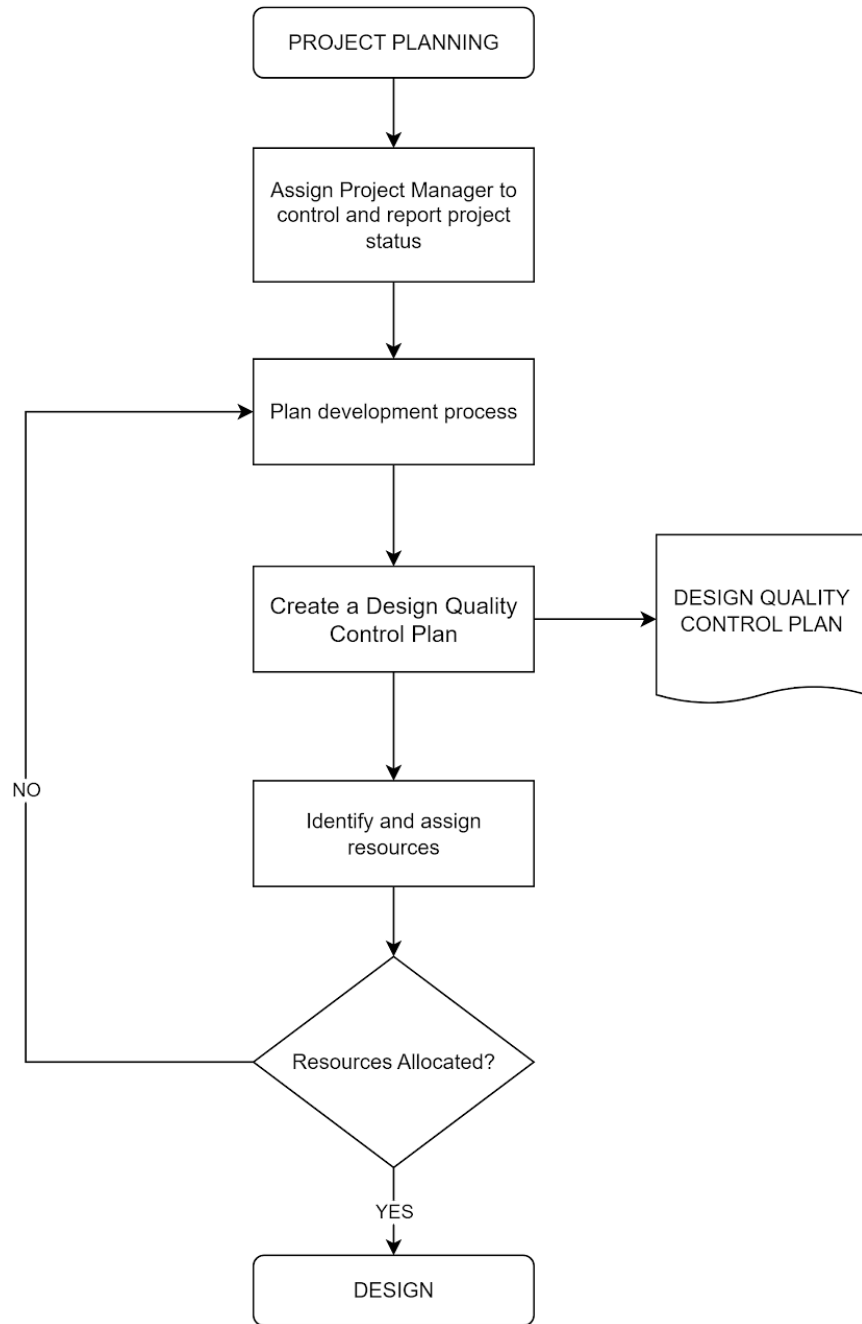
PROJECT PLANNING

Assign Project Manager to control and report project status

Plan development process

Create a Design Quality Control Plan

DESIGN QUALITY CONTROL PLAN

NO

Identify and assign resources

Resources Allocated?

YES

DESIGN